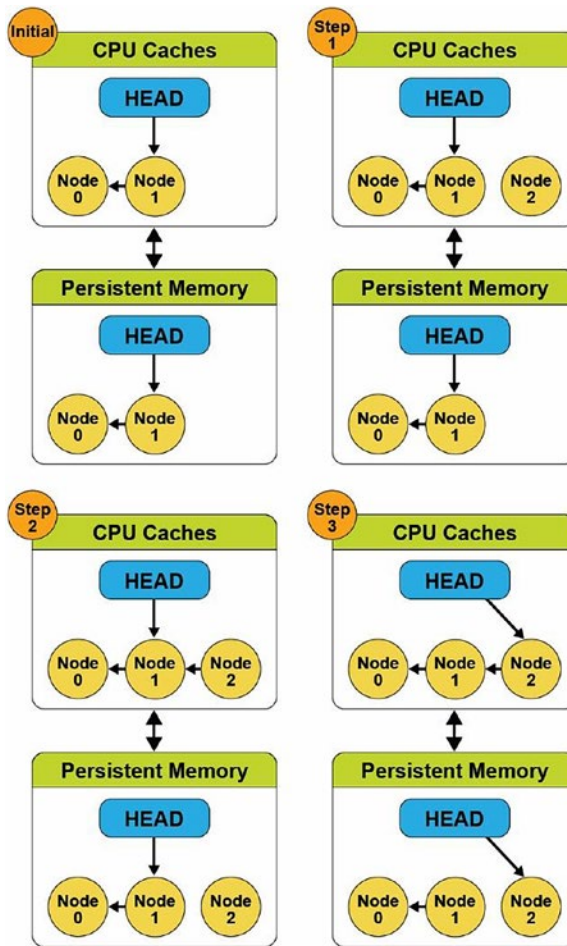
Initial
CPU Caches
HEAD
Node 0
Node 1
Persistent Memory
HEAD
Node 0
Node 1

Step 1
CPU Caches
HEAD
Node 0
Node 1
Node 2
Persistent Memory
HEAD
Node 0
Node 1

Step 2
CPU Caches
HEAD
Node 0
Node 1
Node 2
Persistent Memory
HEAD
Node 0
Node 1
Node 2

Step 3
CPU Caches
HEAD
Node 0
Node 1
Node 2
Persistent Memory
HEAD
Node 0
Node 1
Node 2